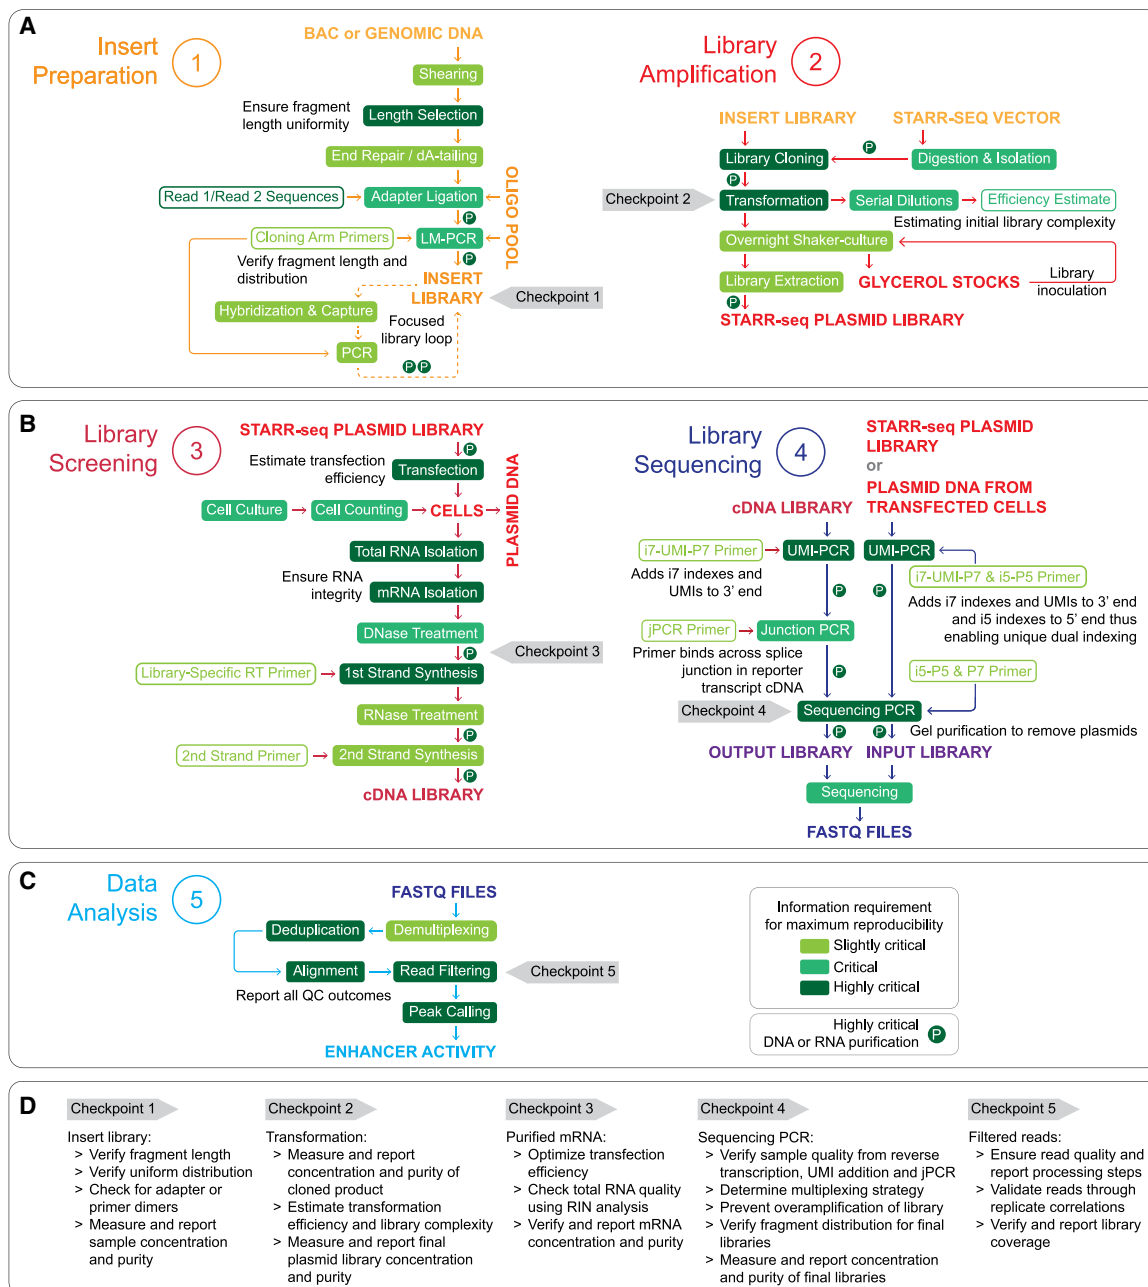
A

Insert Preparation 1

BAC or GENOMIC DNA
Shearing
Ensure fragment length uniformity
Length Selection
End Repair / dA-tailing
Read 1/Read 2 Sequences
Adapter Ligation
OLIGO POOL
P
Cloning Arm Primers
LM-PCR
P
Verify fragment length and distribution
INSERT LIBRARY
Checkpoint 1
Hybridization & Capture
Focused library loop
PCR
P P

Library Amplification 2

INSERT LIBRARY
STARR-SEQ VECTOR
Library Cloning
P
Digestion & Isolation
P
Checkpoint 2
Transformation
Serial Dilutions
Efficiency Estimate
Estimating initial library complexity
Overnight Shaker-culture
Library Extraction
GLYCEROL STOCKS
Library inoculation
P
STARR-seq PLASMID LIBRARY

B

Library Screening 3

STARR-seq PLASMID LIBRARY
P
Estimate transfection efficiency
Transfection
Cell Culture
Cell Counting
CELLS
PLASMID DNA
Total RNA Isolation
Ensure RNA integrity
mRNA Isolation
DNase Treatment
P
Checkpoint 3
Library-Specific RT Primer
1st Strand Synthesis
RNase Treatment
P
2nd Strand Primer
2nd Strand Synthesis
P
cDNA LIBRARY

Library Sequencing 4

STARR-seq PLASMID LIBRARY
or
PLASMID DNA FROM TRANSFECTED CELLS
cDNA LIBRARY
i7-UMI-P7 Primer
UMI-PCR
UMI-PCR
i7-UMI-P7 & i5-P5 Primer
Adds i7 indexes and UMIs to 3' end
P
P
Adds i7 indexes and UMIs to 3' end and i5 indexes to 5' end thus enabling unique dual indexing
jPCR Primer
Junction PCR
Primer binds across splice junction in reporter transcript cDNA
P
i5-P5 & P7 Primer
Checkpoint 4
Sequencing PCR
P
P
Gel purification to remove plasmids
OUTPUT LIBRARY
INPUT LIBRARY
Sequencing
FASTQ FILES

C

Data Analysis 5

FASTQ FILES
Deduplication
Demultiplexing
Alignment
Read Filtering
Checkpoint 5
Report all QC outcomes
Peak Calling
ENHANCER ACTIVITY

Information requirement for maximum reproducibility
Slightly critical
Critical
Highly critical

Highly critical DNA or RNA purification P

D

Checkpoint 1
Insert library:
> Verify fragment length
> Verify uniform distribution
> Check for adapter or primer dimers
> Measure and report sample concentration and purity

Checkpoint 2
Transformation:
> Measure and report concentration and purity of cloned product
> Estimate transformation efficiency and library complexity
> Measure and report final plasmid library concentration and purity

Checkpoint 3
Purified mRNA:
> Optimize transfection efficiency
> Check total RNA quality using RIN analysis
> Verify and report mRNA concentration and purity

Checkpoint 4
Sequencing PCR:
> Verify sample quality from reverse transcription, UMI addition and jPCR
> Determine multiplexing strategy
> Prevent overamplification of library
> Verify fragment distribution for final libraries
> Measure and report concentration and purity of final libraries

Checkpoint 5
Filtered reads:
> Ensure read quality and report processing steps
> Validate reads through replicate correlations
> Verify and report library coverage